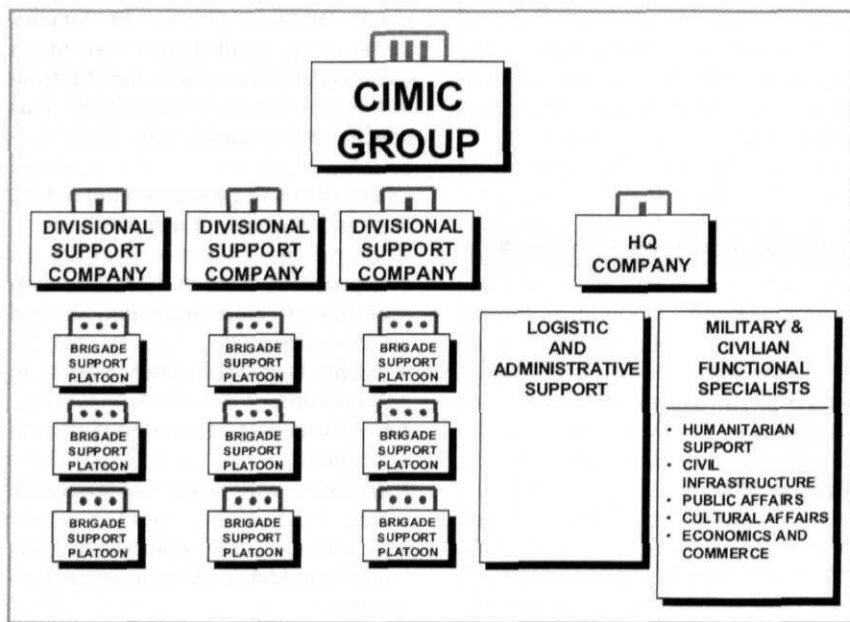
III
CIMIC GROUP

I
DIVISIONAL SUPPORT COMPANY

I
DIVISIONAL SUPPORT COMPANY

I
DIVISIONAL SUPPORT COMPANY

I
HQ COMPANY

•••
BRIGADE SUPPORT PLATOON

•••
BRIGADE SUPPORT PLATOON

•••
BRIGADE SUPPORT PLATOON

•••
BRIGADE SUPPORT PLATOON

•••
BRIGADE SUPPORT PLATOON

•••
BRIGADE SUPPORT PLATOON

•••
BRIGADE SUPPORT PLATOON

•••
BRIGADE SUPPORT PLATOON

•••
BRIGADE SUPPORT PLATOON

LOGISTIC AND ADMINISTRATIVE SUPPORT

MILITARY & CIVILIAN FUNCTIONAL SPECIALISTS

- HUMANITARIAN SUPPORT
- CIVIL INFRASTRUCTURE
- PUBLIC AFFAIRS
- CULTURAL AFFAIRS
- ECONOMICS AND COMMERCE